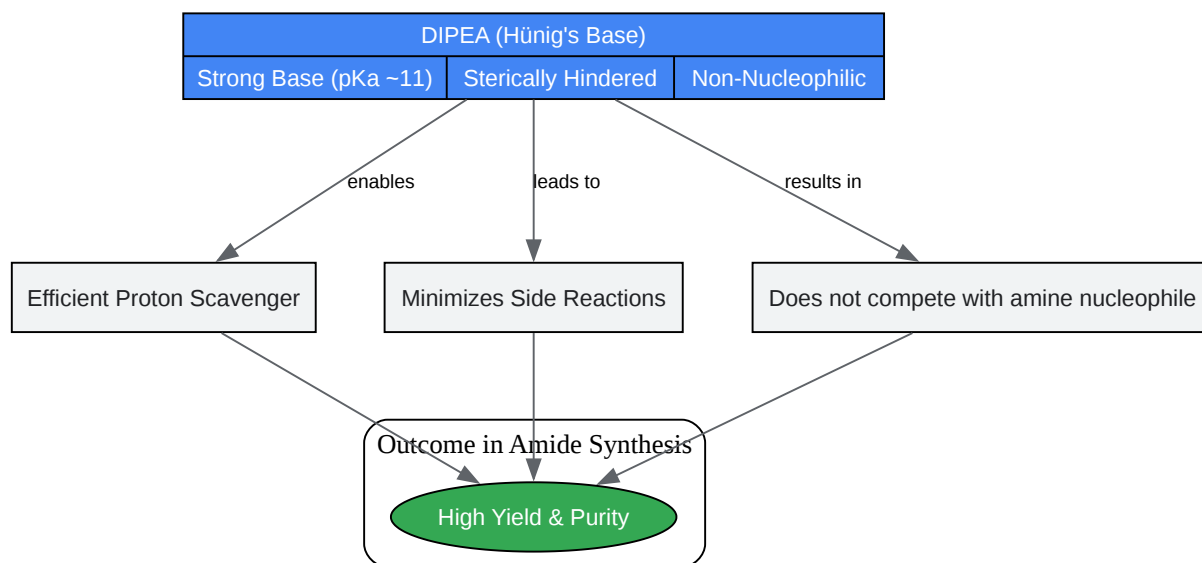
DIPEA (Hünig's Base)

Strong Base (pKa ~11)

Sterically Hindered

Non-Nucleophilic

enables

leads to

results in

Efficient Proton Scavenger

Minimizes Side Reactions

Does not compete with amine nucleophile

Outcome in Amide Synthesis

High Yield & Purity